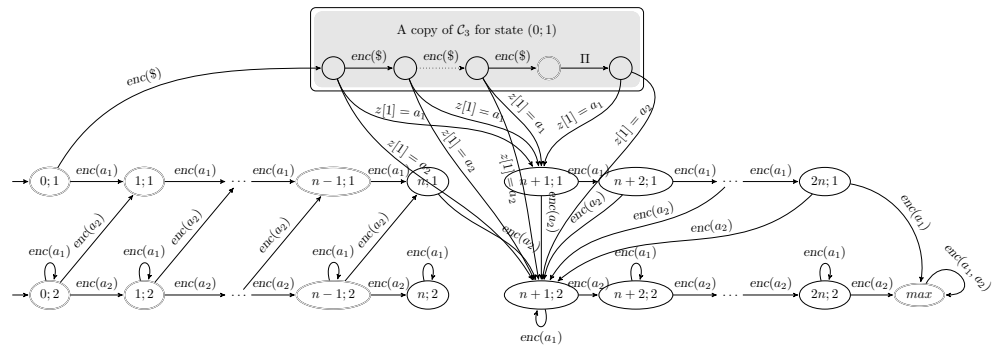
A copy of $\mathcal{C}_3$ for state $(0;1)$

$enc(\$)$ $enc(\$)$ $enc(\$)$ $\Pi$

$enc(\$)$

$z[1] = a_1$ $z[1] = a_1$ $z[1] = a_1$ $z[1] = a_1$ $z[1] = a_2$

$z[1] = a_2$ $z[1] = a_2$ $z[1] = a_2$

$0;1$ $enc(a_1)$ $1;1$ $enc(a_1)$ $\cdots$ $n-1;1$ $enc(a_1)$ $n;1$ $n+1;1$ $enc(a_1)$ $n+2;1$ $enc(a_1)$ $\cdots$ $enc(a_1)$ $2n;1$

$enc(a_1)$ $enc(a_2)$ $enc(a_1)$ $enc(a_2)$ $enc(a_2)$ $enc(a_1)$ $enc(a_2)$ $enc(a_1)$ $enc(a_2)$ $enc(a_2)$ $enc(a_2)$ $enc(a_2)$ $enc(a_1)$ $enc(a_1, a_2)$

$0;2$ $enc(a_2)$ $1;2$ $enc(a_2)$ $\cdots$ $enc(a_2)$ $n-1;2$ $enc(a_2)$ $n;2$ $n+1;2$ $enc(a_2)$ $n+2;2$ $enc(a_2)$ $\cdots$ $enc(a_2)$ $2n;2$ $enc(a_2)$ $max$

$enc(a_1)$ $enc(a_1)$ $enc(a_1)$ $enc(a_1)$ $enc(a_1)$